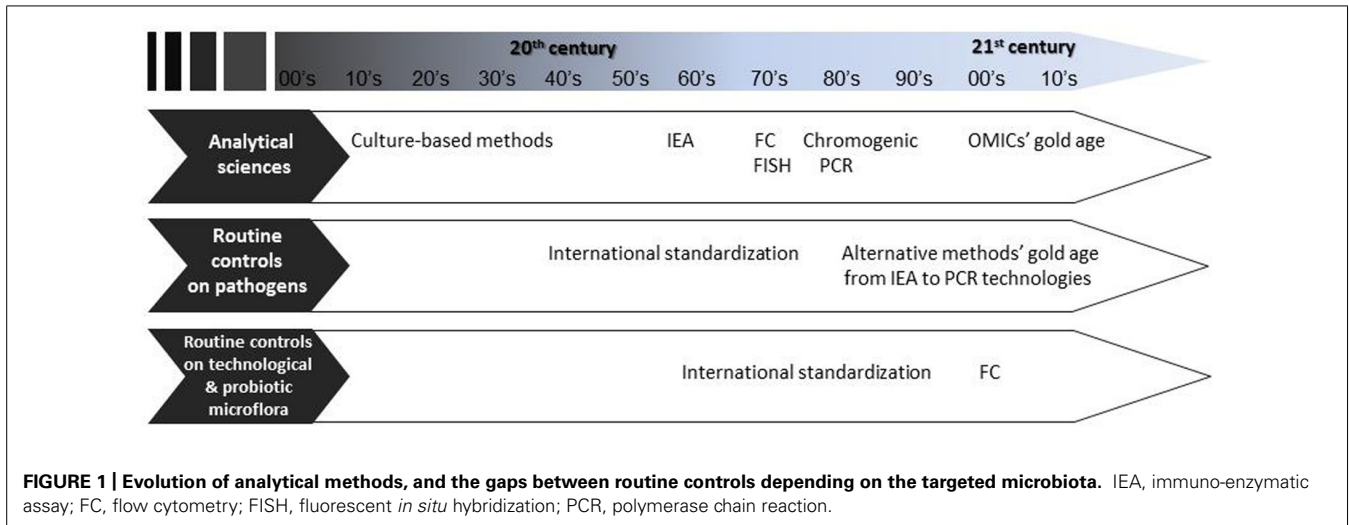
20th century

21st century

00's 10's 20's 30's 40's 50's 60's 70's 80's 90's 00's 10's

Analytical sciences

Culture-based methods IEA FC FISH Chromogenic PCR OMICs' gold age

Routine controls on pathogens

International standardization Alternative methods' gold age from IEA to PCR technologies

Routine controls on technological & probiotic microflora

International standardization FC

**FIGURE 1 | Evolution of analytical methods, and the gaps between routine controls depending on the targeted microbiota.** IEA, immuno-enzymatic assay; FC, flow cytometry; FISH, fluorescent *in situ* hybridization; PCR, polymerase chain reaction.